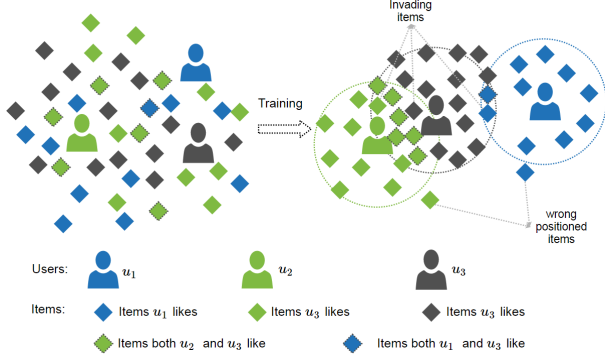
Invading items

Training

wrong positioned items

Users: $u_1$ $u_2$ $u_3$

Items: Items $u_1$ likes Items $u_3$ likes Items $u_3$ likes

Items both $u_2$ and $u_3$ like Items both $u_1$ and $u_3$ like